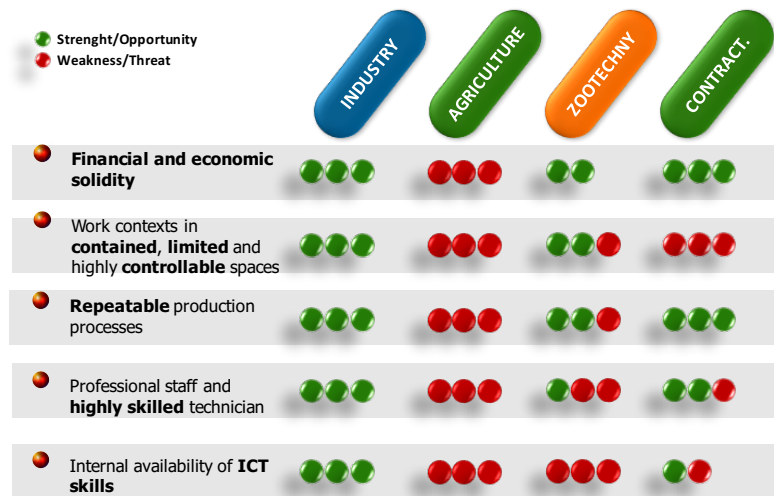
Strenght/Opportunity
Weakness/Threat

INDUSTRY
AGRICULTURE
ZOOTECHNY
CONTRACT.

Financial and economic solidity

Work contexts in contained, limited and highly controllable spaces

Repeatable production processes

Professional staff and highly skilled technician

Internal availability of ICT skills